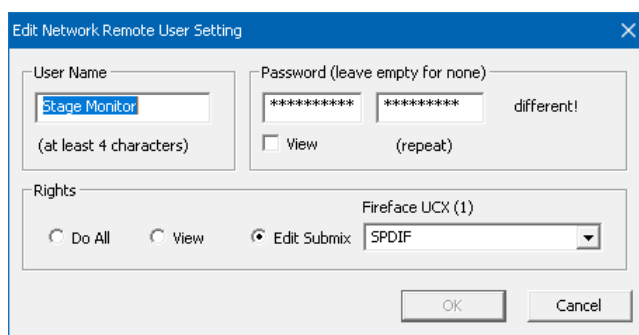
Edit Network Remote User Setting

User Name

Stage Monitor

(at least 4 characters)

Password (leave empty for none)

********** ********* different!

View (repeat)

Rights

Fireface UCX (1)

Do All View Edit Submix SPDIF

OK Cancel